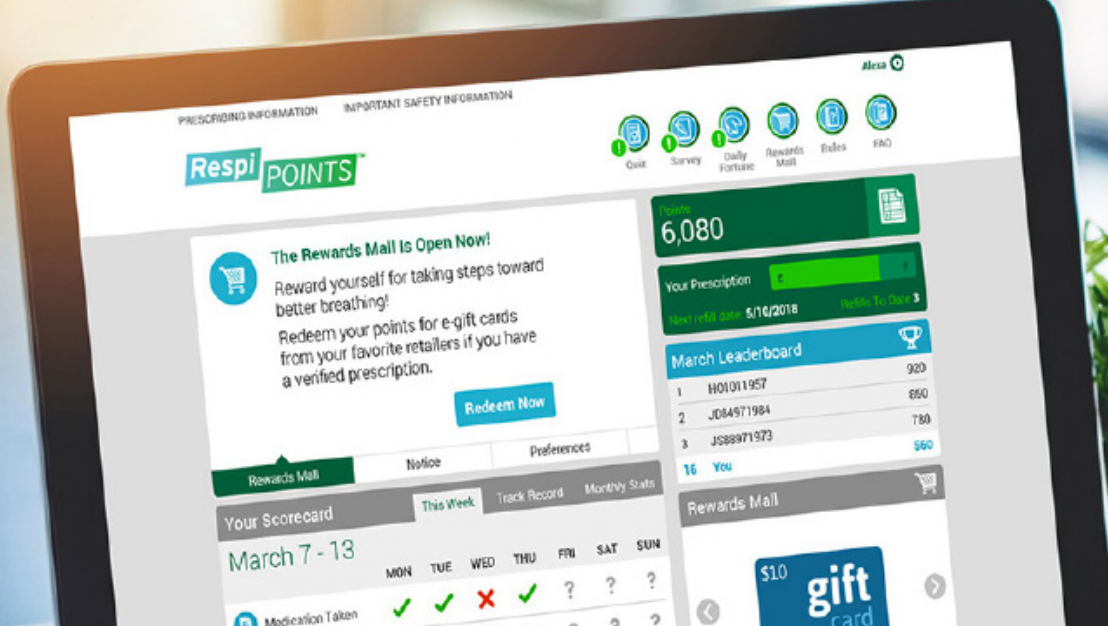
Alexa

PRESCRIBING INFORMATION IMPORTANT SAFETY INFORMATION

Respi POINTS™

Quiz Survey Daily Fortune Rewards Mall Rules FAQ

The Rewards Mall Is Open Now!

Reward yourself for taking steps toward better breathing!

Redeem your points for e-gift cards from your favorite retailers if you have a verified prescription.

Redeem Now

Rewards Mall Notice Preferences

Points
6,080

Your Prescription

Next refill date: 5/10/2018 Refills To Date 3

March Leaderboard

| 1 | H01011957 | 920 |
|---|---|---|
| 2 | JD84971984 | 850 |
| 3 | JS88971973 | 780 |
| 16 | You | 560 |

Rewards Mall

$10 gift card

Your Scorecard This Week Track Record Monthly Stats

March 7 - 13

| | MON | TUE | WED | THU | FRI | SAT | SUN |
|---|---|---|---|---|---|---|---|
| Medication Taken | ✓ | ✓ | ✗ | ✓ | ? | ? | ? |